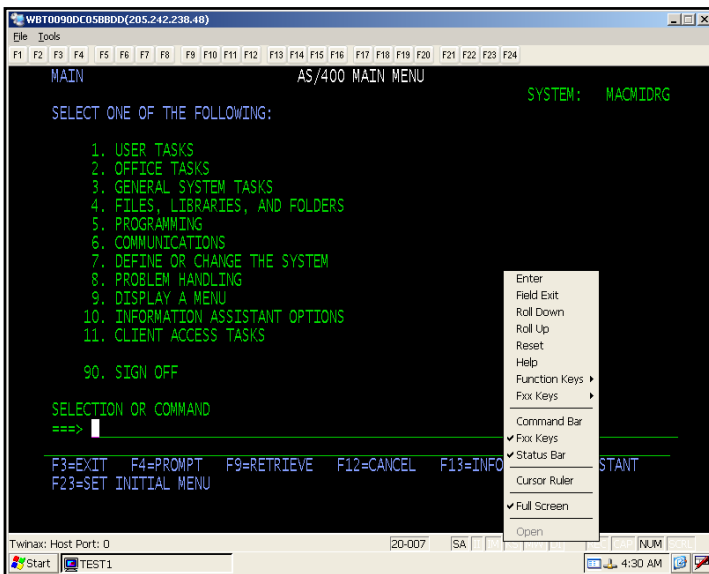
WBT0090DC05BBDD(205.242.238.48)

File Tools

F1 F2 F3 F4 F5 F6 F7 F8 F9 F10 F11 F12 F13 F14 F15 F16 F17 F18 F19 F20 F21 F22 F23 F24

MAIN AS/400 MAIN MENU

SYSTEM: MACMIDRG

SELECT ONE OF THE FOLLOWING:

1. USER TASKS
2. OFFICE TASKS
3. GENERAL SYSTEM TASKS
4. FILES, LIBRARIES, AND FOLDERS
5. PROGRAMMING
6. COMMUNICATIONS
7. DEFINE OR CHANGE THE SYSTEM
8. PROBLEM HANDLING
9. DISPLAY A MENU
10. INFORMATION ASSISTANT OPTIONS
11. CLIENT ACCESS TASKS

90. SIGN OFF

SELECTION OR COMMAND
===>

F3=EXIT F4=PROMPT F9=RETRIEVE F12=CANCEL F13=INFO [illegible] STANT
F23=SET INITIAL MENU

Enter
Field Exit
Roll Down
Roll Up
Reset
Help
Function Keys
Fxx Keys
Command Bar
Fxx Keys
Status Bar
Cursor Ruler
Full Screen
Open

Twinax: Host Port: 0 20-007 SA NUM

Start TEST1 4:30 AM